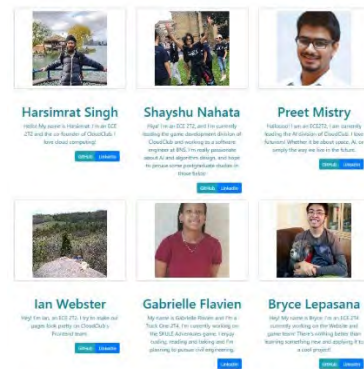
Harsimrat Singh

Hello! My name is Harsimrat. I'm an ECE 2T2 and the co-founder of CloudClub. I love cloud computing!

GitHub LinkedIn

Shayshu Nahata

Hiya! I'm an ECE 2T2, and I'm currently leading the game development division at CloudClub and working as a software engineer at RBC. I'm really passionate about AI and algorithm design, and hope to pursue some postgraduate studies in those fields!

GitHub LinkedIn

Preet Mistry

Hallooo! I am an ECE2T3. I am currently leading the AI division of CloudClub. I love futurism! Whether it be about space, AI, or simply the way we live in the future.

GitHub LinkedIn

Ian Webster

Hey! I'm Ian, an ECE 2T2. I try to make our pages look pretty on CloudClub's Frontend team.

GitHub LinkedIn

Gabrielle Flavien

My name is Gabrielle Flavien and I'm a Track One 2T4. I'm currently working on the SHULE Adventures game. I enjoy coding, reading and baking and I'm planning to pursue civil engineering.

LinkedIn

Bryce Lepasana

Hey! My name is Bryce. I'm an ECE 2T4 currently working on the Website and game teams! There's nothing better than learning something new and applying it to a cool project!

GitHub LinkedIn